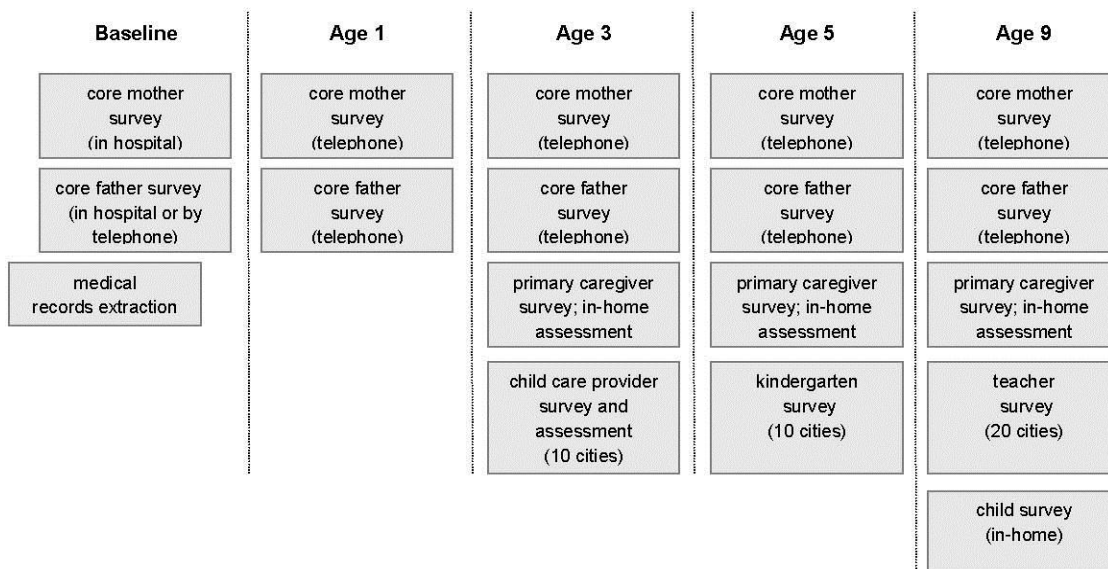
Baseline

core mother survey (in hospital)

core father survey (in hospital or by telephone)

medical records extraction

Age 1

core mother survey (telephone)

core father survey (telephone)

Age 3

core mother survey (telephone)

core father survey (telephone)

primary caregiver survey; in-home assessment

child care provider survey and assessment (10 cities)

Age 5

core mother survey (telephone)

core father survey (telephone)

primary caregiver survey; in-home assessment

kindergarten survey (10 cities)

Age 9

core mother survey (telephone)

core father survey (telephone)

primary caregiver survey; in-home assessment

teacher survey (20 cities)

child survey (in-home)